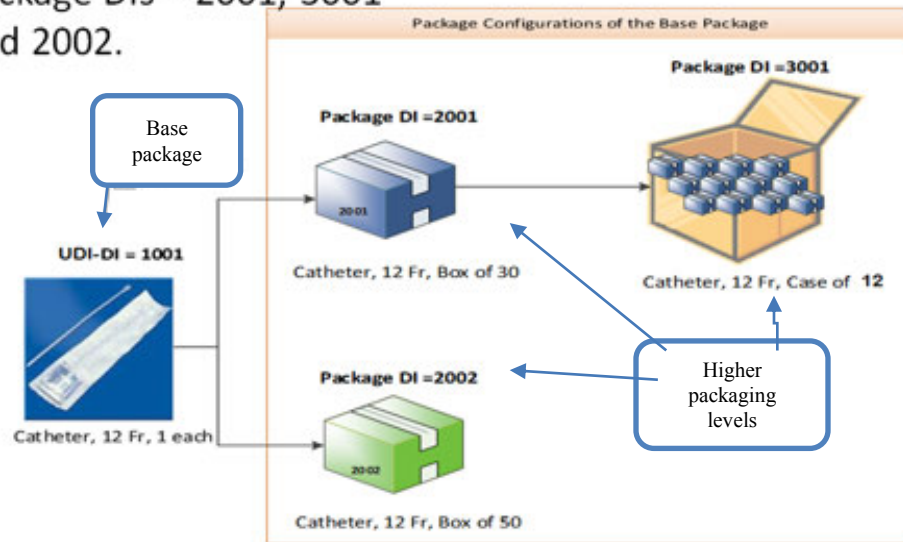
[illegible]ckage DIs = 2001, 3001
d 2002.

Package Configurations of the Base Package

Base package

UDI-DI = 1001

Catheter, 12 Fr, 1 each

Package DI =2001

2001

Catheter, 12 Fr, Box of 30

Package DI =3001

Catheter, 12 Fr, Case of 12

Package DI =2002

2002

Catheter, 12 Fr, Box of 50

Higher packaging levels